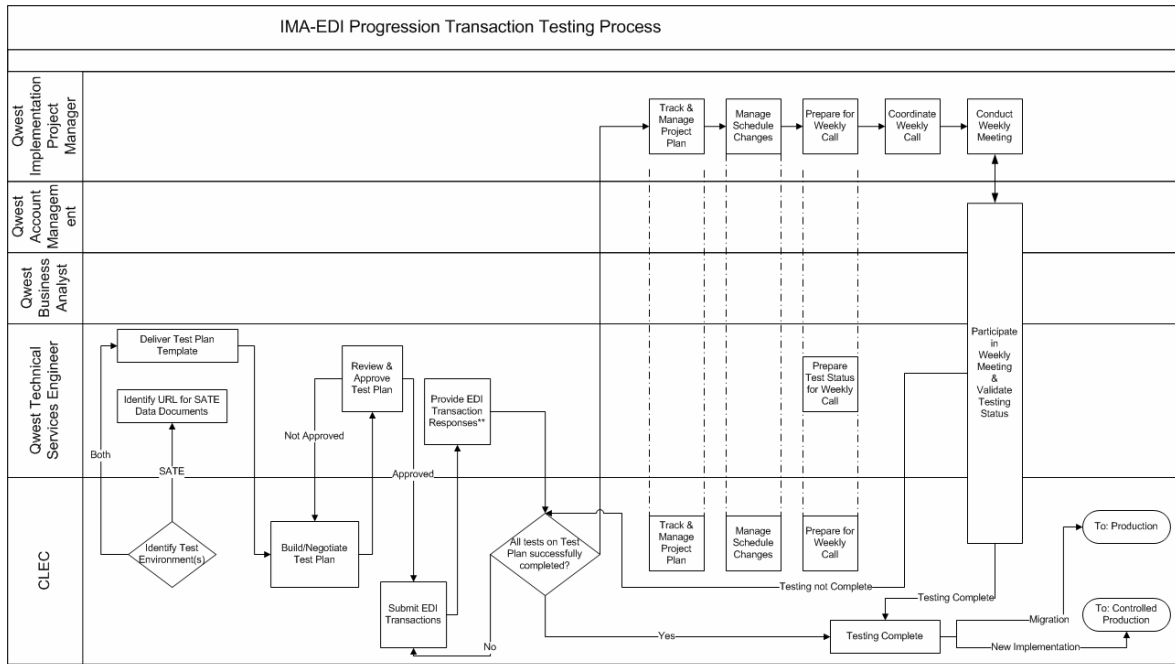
IMA-EDI Progression Transaction Testing Process

Qwest Implementation Project Manager

Qwest Account Management

Qwest Business Analyst

Qwest Technical Services Engineer

CLEC

Track & Manage Project Plan

Manage Schedule Changes

Prepare for Weekly Call

Coordinate Weekly Call

Conduct Weekly Meeting

Deliver Test Plan Template

Identify URL for SATE Data Documents

Review & Approve Test Plan

Provide EDI Transaction Responses**

Prepare Test Status for Weekly Call

Participate in Weekly Meeting & Validate Testing Status

Both

SATE

Not Approved

Approved

Identify Test Environment(s)

Build/Negotiate Test Plan

Submit EDI Transactions

All tests on Test Plan successfully completed?

Track & Manage Project Plan

Manage Schedule Changes

Prepare for Weekly Call

Testing not Complete

Testing Complete

To: Production

Migration

To: Controlled Production

Testing Complete

New Implementation

Yes

No